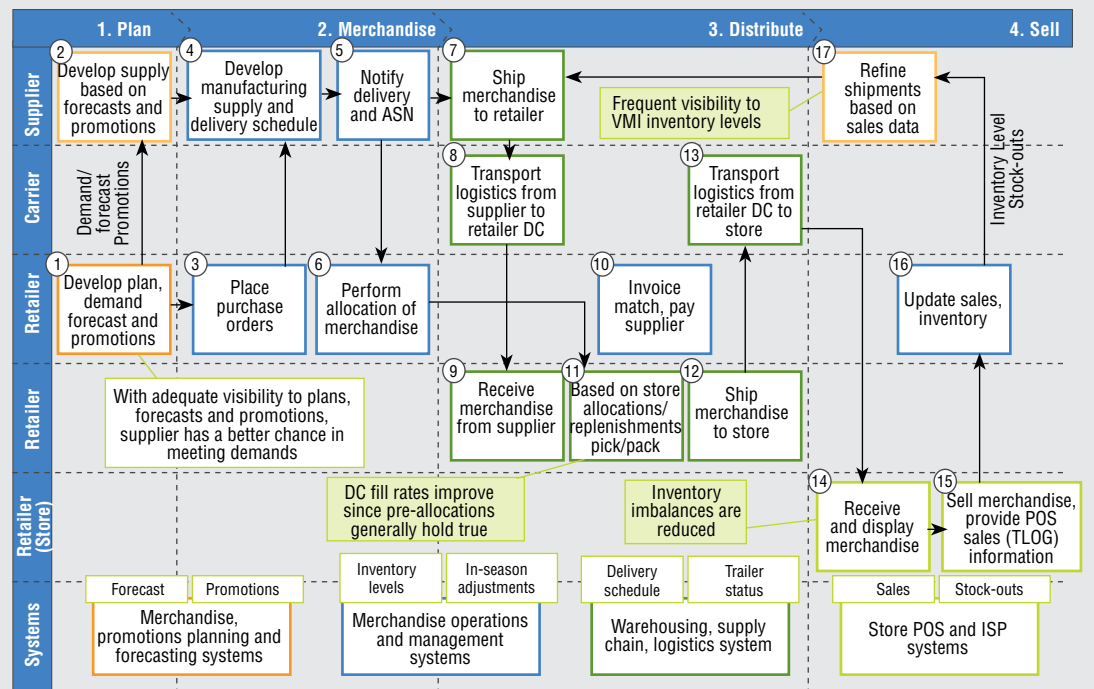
1. Plan

2. Merchandise

3. Distribute

4. Sell

Supplier

Carrier

Retailer

Retailer

Retailer (Store)

Systems

2 Develop supply based on forecasts and promotions

4 Develop manufacturing supply and delivery schedule

5 Notify delivery and ASN

7 Ship merchandise to retailer

17 Refine shipments based on sales data

Frequent visibility to VMI inventory levels

Demand/ forecast Promotions

8 Transport logistics from supplier to retailer DC

13 Transport logistics from retailer DC to store

Inventory Level Stock-outs

1 Develop plan, demand forecast and promotions

3 Place purchase orders

6 Perform allocation of merchandise

10 Invoice match, pay supplier

16 Update sales, inventory

With adequate visibility to plans, forecasts and promotions, supplier has a better chance in meeting demands

9 Receive merchandise from supplier

11 Based on store allocations/ replenishments pick/pack

12 Ship merchandise to store

DC fill rates improve since pre-allocations generally hold true

Inventory imbalances are reduced

14 Receive and display merchandise

15 Sell merchandise, provide POS sales (TLOG) information

Forecast

Promotions

Merchandise, promotions planning and forecasting systems

Inventory levels

In-season adjustments

Merchandise operations and management systems

Delivery schedule

Trailer status

Warehousing, supply chain, logistics system

Sales

Stock-outs

Store POS and ISP systems